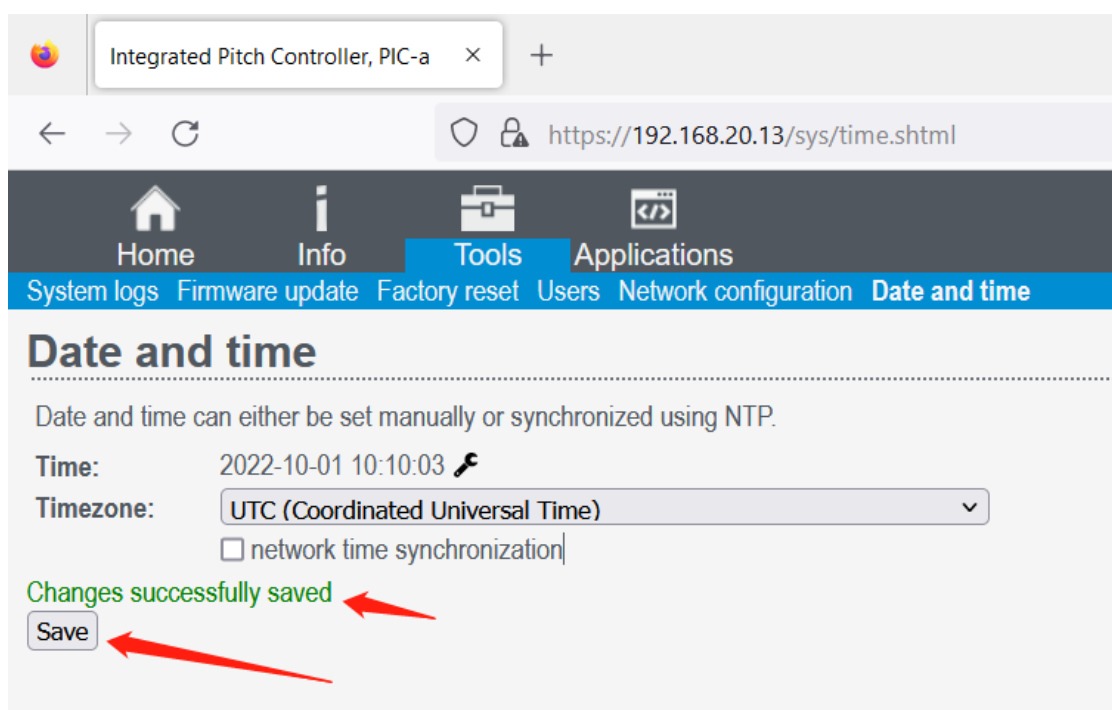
Integrated Pitch Controller, PIC-a ×
+
https://192.168.20.13/sys/time.shtml

Home
Info
Tools
Applications

System logs Firmware update Factory reset Users Network configuration Date and time

Date and time

Date and time can either be set manually or synchronized using NTP.

Time: 2022-10-01 10:10:03
Timezone: UTC (Coordinated Universal Time)
network time synchronization

Changes successfully saved

Save